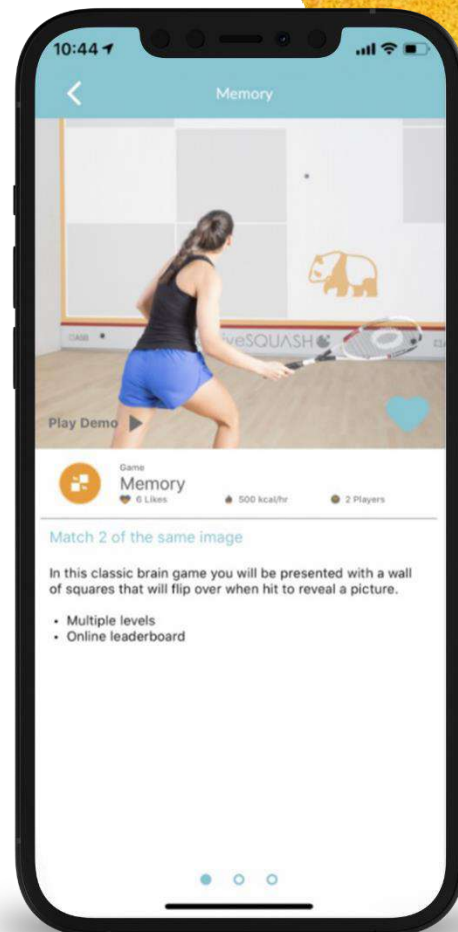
10:44

Memory

iveSQUASH

Play Demo

Game
Memory
6 Likes
500 kcal/hr
2 Players

Match 2 of the same image

In this classic brain game you will be presented with a wall of squares that will flip over when hit to reveal a picture.

• Multiple levels
• Online leaderboard